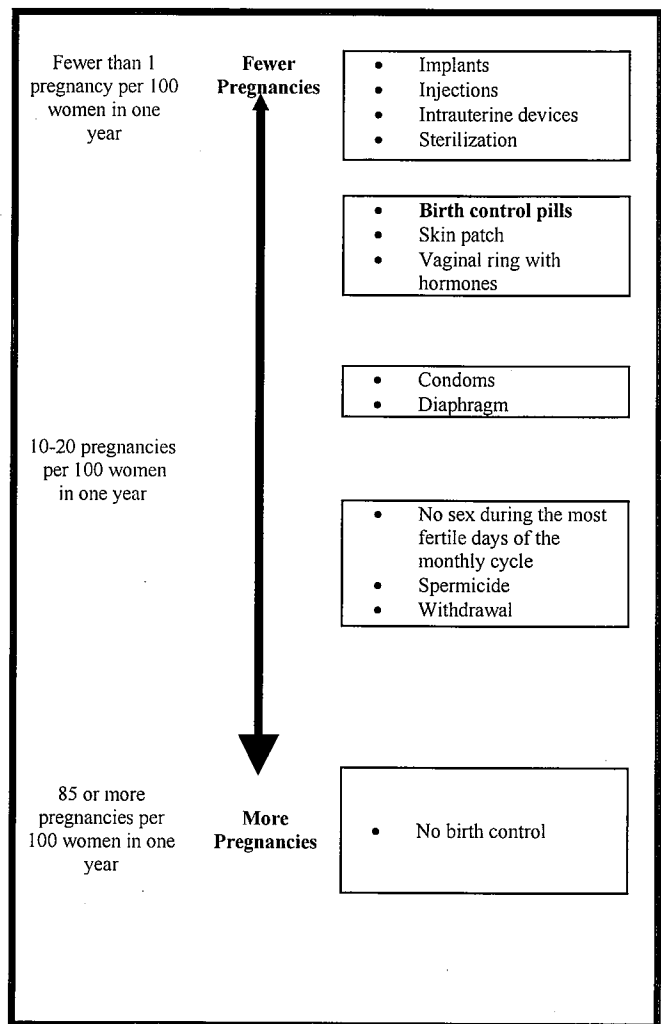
Fewer than 1 pregnancy per 100 women in one year

**Fewer Pregnancies**

- Implants
- Injections
- Intrauterine devices
- Sterilization

- **Birth control pills**
- Skin patch
- Vaginal ring with hormones

- Condoms
- Diaphragm

10-20 pregnancies per 100 women in one year

- No sex during the most fertile days of the monthly cycle
- Spermicide
- Withdrawal

85 or more pregnancies per 100 women in one year

**More Pregnancies**

- No birth control